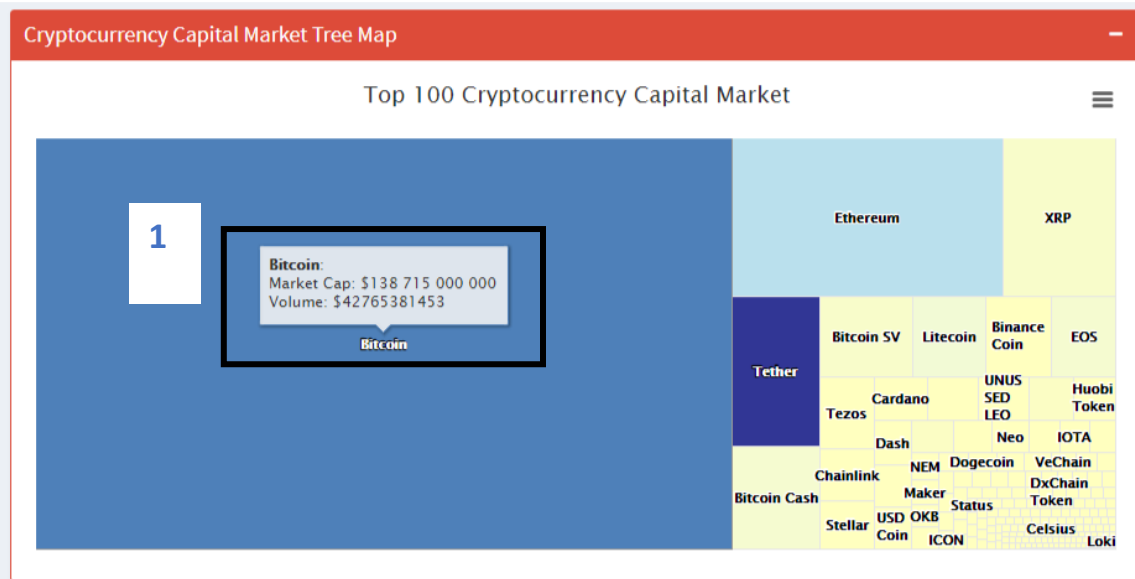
Cryptocurrency Capital Market Tree Map

Top 100 Cryptocurrency Capital Market

1

Bitcoin:
Market Cap: $138 715 000 000
Volume: $42765381453

Bitcoin

Ethereum

XRP

Tether

Bitcoin SV

Litecoin

Binance Coin

EOS

Tezos

Cardano

UNUS SED LEO

Huobi Token

Dash

Neo

IOTA

Chainlink

NEM

Dogecoin

VeChain

Bitcoin Cash

Maker

DxChain Token

Status

Stellar

USD Coin

OKB

Celsius

ICON

Loki